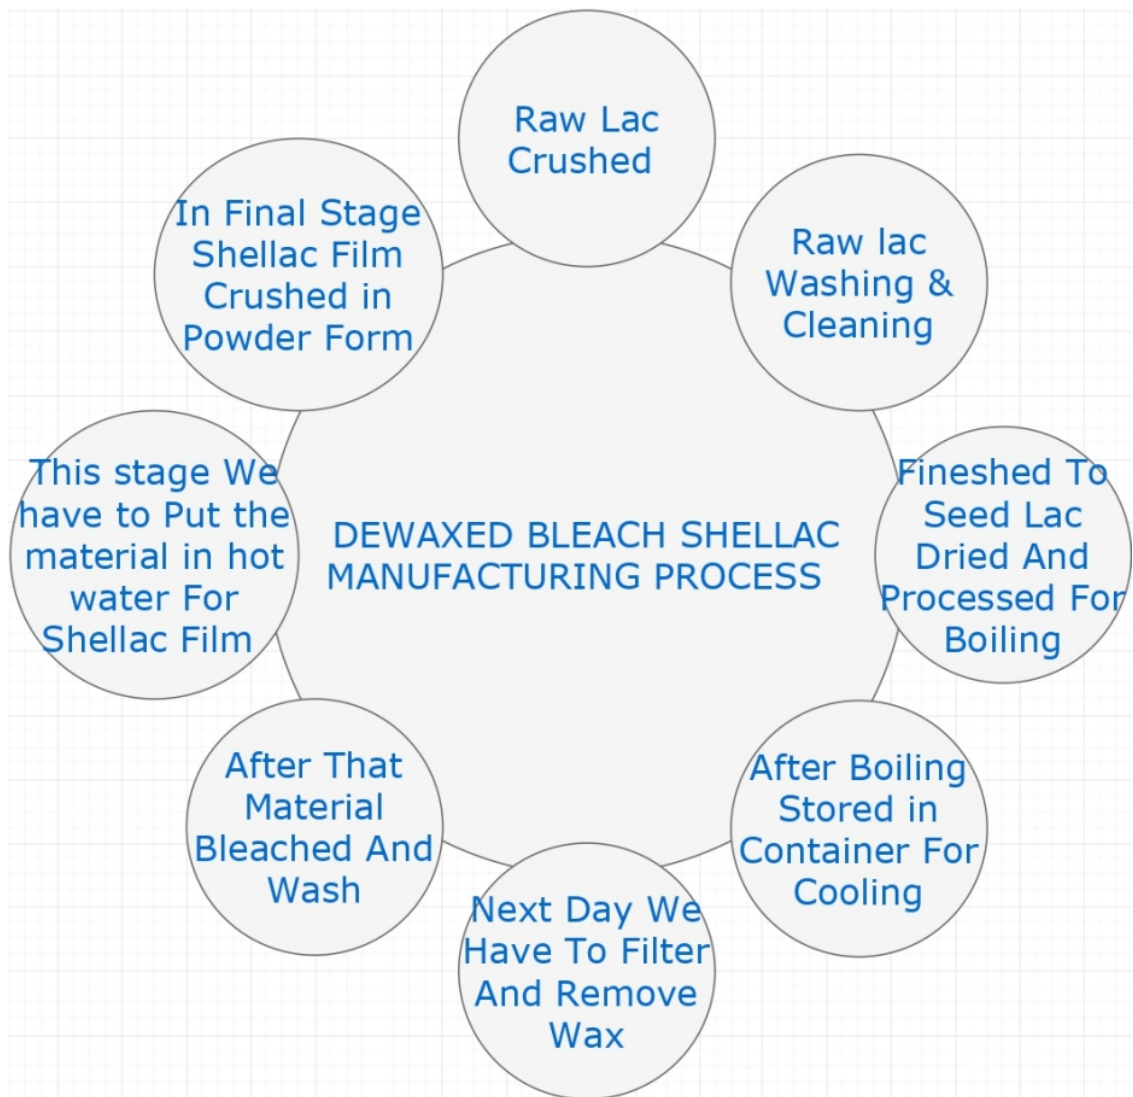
DEWAXED BLEACH SHELLAC MANUFACTURING PROCESS

Raw Lac Crushed

Raw lac Washing & Cleaning

Fineshed To Seed Lac Dried And Processed For Boiling

After Boiling Stored in Container For Cooling

Next Day We Have To Filter And Remove Wax

After That Material Bleached And Wash

This stage We have to Put the material in hot water For Shellac Film

In Final Stage Shellac Film Crushed in Powder Form